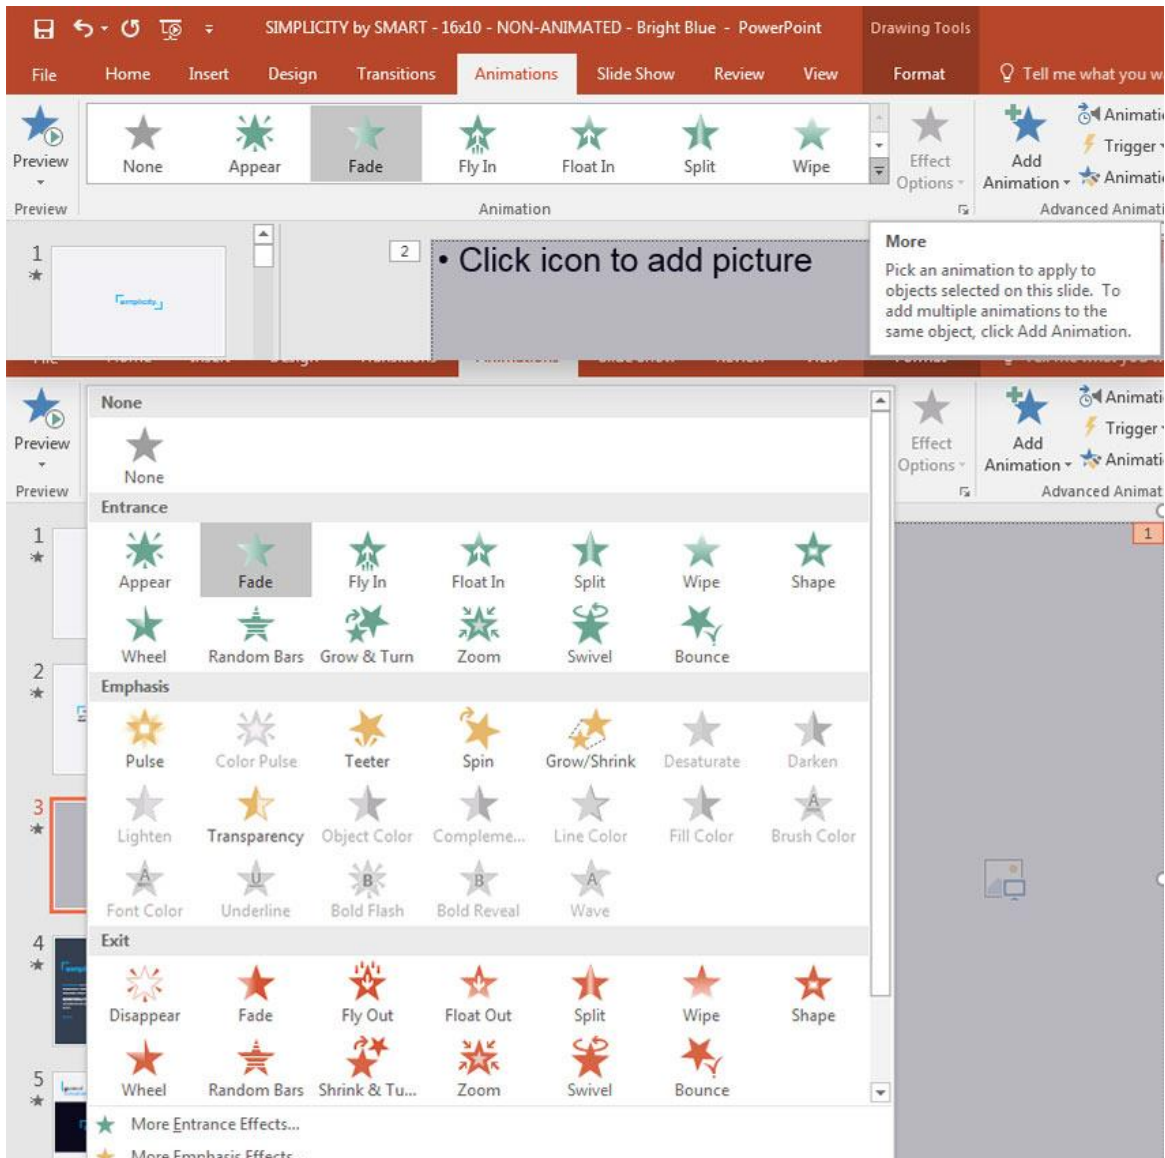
SIMPLICITY by SMART - 16x10 - NON-ANIMATED - Bright Blue - PowerPoint

Drawing Tools

File Home Insert Design Transitions Animations Slide Show Review View Format Tell me what you w

Preview

None Appear Fade Fly In Float In Split Wipe

Effect Options

Add Animation

Animati
Trigger
Animati

Preview

Animation

Advanced Animati

1

2

• Click icon to add picture

More

Pick an animation to apply to objects selected on this slide. To add multiple animations to the same object, click Add Animation.

Preview

Preview

None

None

Entrance

Appear Fade Fly In Float In Split Wipe Shape

Wheel Random Bars Grow & Turn Zoom Swivel Bounce

Emphasis

Pulse Color Pulse Teeter Spin Grow/Shrink Desaturate Darken

Lighten Transparency Object Color Compleme... Line Color Fill Color Brush Color

Font Color Underline Bold Flash Bold Reveal Wave

Exit

Disappear Fade Fly Out Float Out Split Wipe Shape

Wheel Random Bars Shrink & Tu... Zoom Swivel Bounce

More Entrance Effects...

More Emphasis Effects...

Effect Options

Add Animation

Animati
Trigger
Animati

Advanced Animat

1

1

2

3

4

5